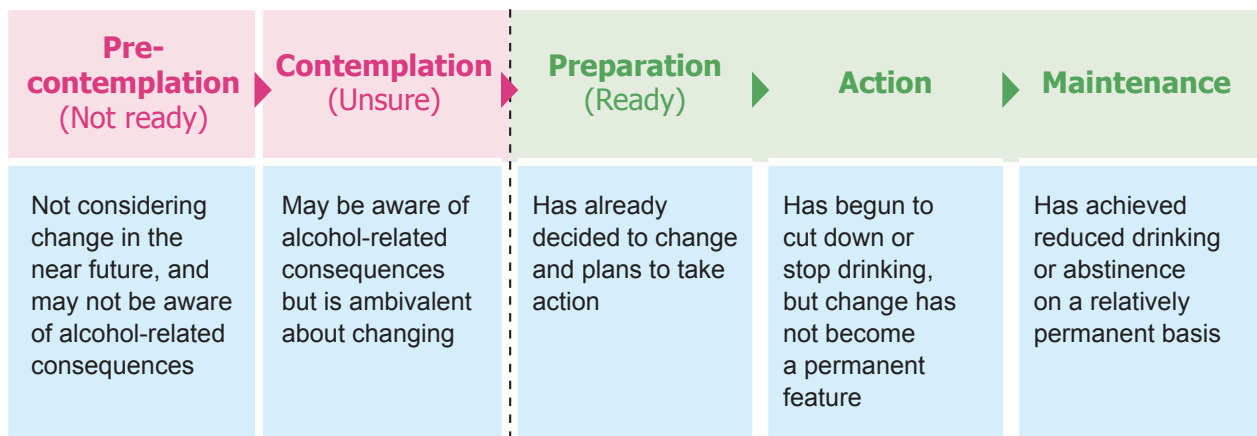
| Pre-contemplation (Not ready) | Contemplation (Unsure) | Preparation (Ready) | Action | Maintenance |
|---|---|---|---|---|
| Not considering change in the near future, and may not be aware of alcohol-related consequences | May be aware of alcohol-related consequences but is ambivalent about changing | Has already decided to change and plans to take action | Has begun to cut down or stop drinking, but change has not become a permanent feature | Has achieved reduced drinking or abstinence on a relatively permanent basis |